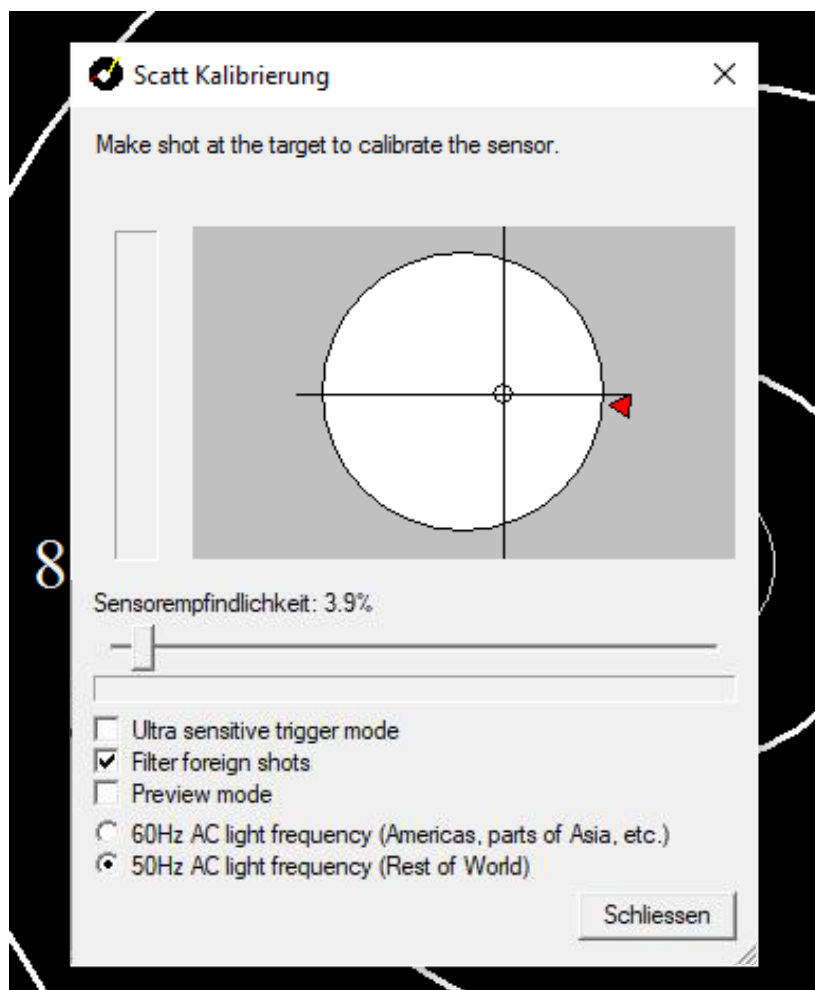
Scatt Kalibrierung

×

Make shot at the target to calibrate the sensor.

8

Sensorempfindlichkeit: 3.9%

Ultra sensitive trigger mode

Filter foreign shots

Preview mode

60Hz AC light frequency (Americas, parts of Asia, etc.)

50Hz AC light frequency (Rest of World)

Schliessen